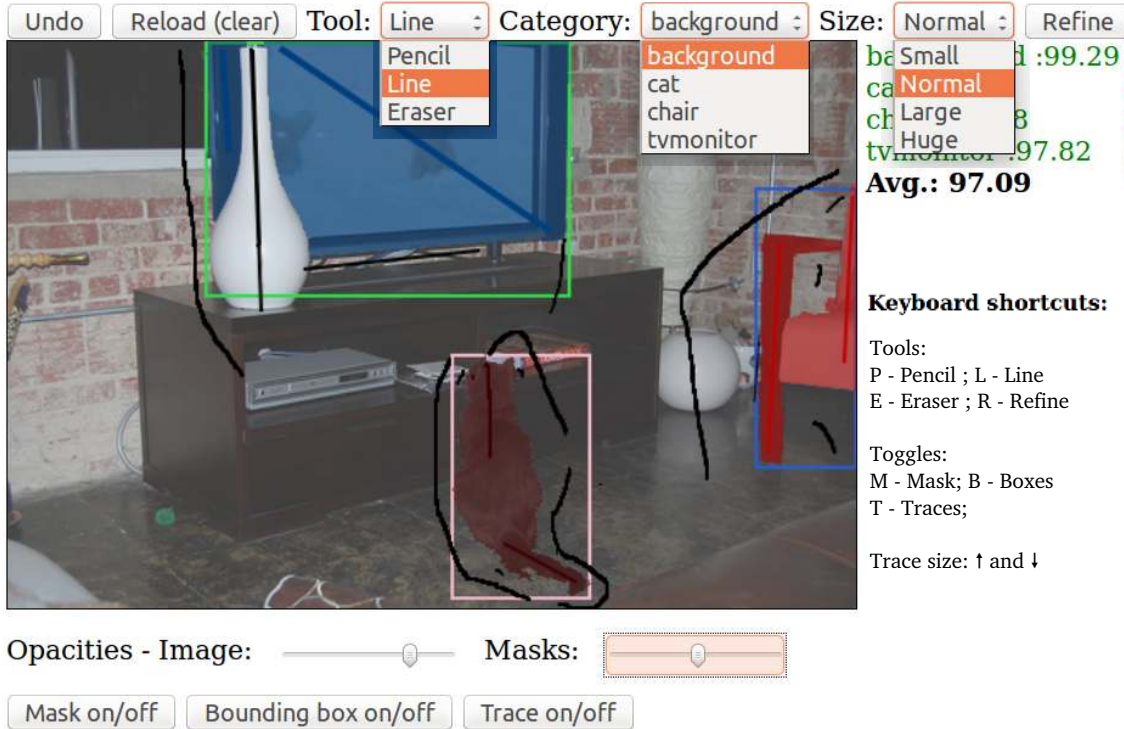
Undo Reload (clear) Tool: Line Category: background Size: Normal Refine

Pencil
Line
Eraser

background
cat
chair
tvmonitor

Small
Normal
Large
Huge

ba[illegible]d :99.29
ca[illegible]
ch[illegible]8
tv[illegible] :97.82
Avg.: 97.09

Keyboard shortcuts:

Tools:
P - Pencil ; L - Line
E - Eraser ; R - Refine

Toggles:
M - Mask; B - Boxes
T - Traces;

Trace size: ↑ and ↓

Opacities - Image: Masks:

Mask on/off Bounding box on/off Trace on/off